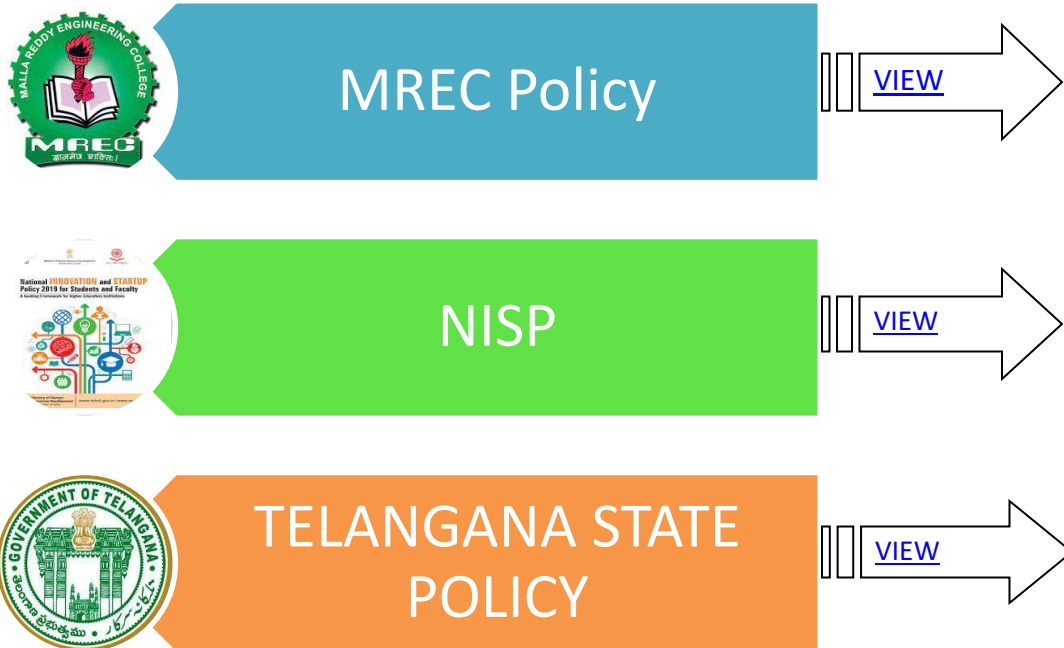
MALLA REDDY ENGINEERING COLLEGE
MREC
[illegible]

MREC Policy

VIEW

National INNOVATION and STARTUP Policy 2019 for Students and Faculty
A Guiding Framework for Higher Education Institutions

NISP

VIEW

GOVERNMENT OF TELANGANA
తెలంగాణ ప్రభుత్వము

TELANGANA STATE POLICY

VIEW